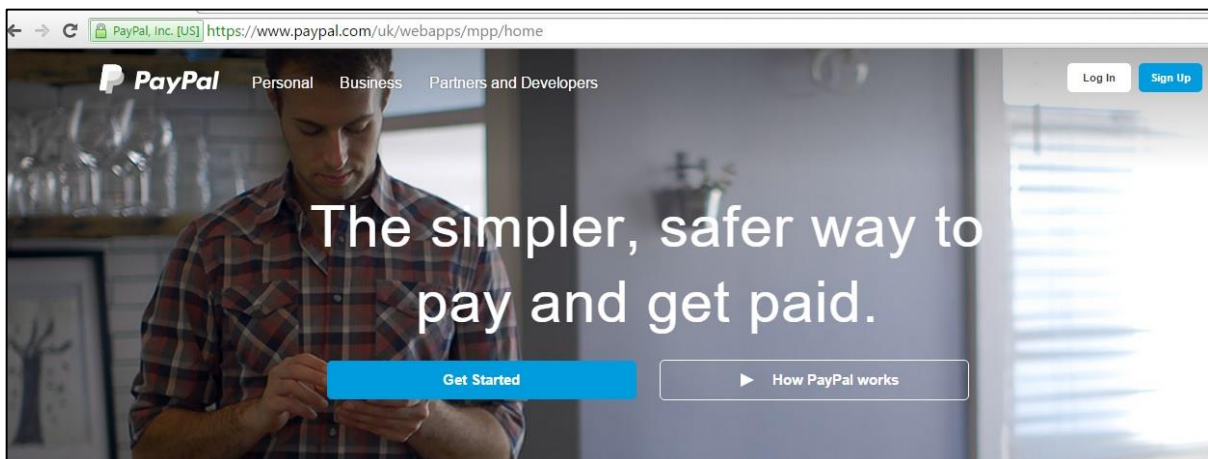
PayPal, Inc. [US] https://www.paypal.com/uk/webapps/mpp/home

PayPal Personal Business Partners and Developers

Log In Sign Up

The simpler, safer way to pay and get paid.

Get Started

How PayPal works